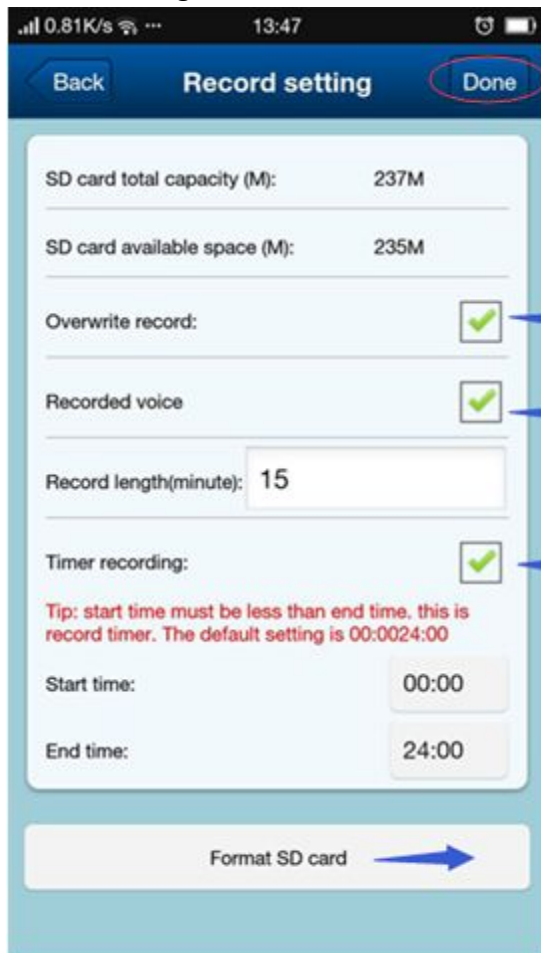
0.81K/s ··· 13:47

Back Record setting Done

SD card total capacity (M): 237M

SD card available space (M): 235M

Overwrite record:

Recorded voice

Record length(minute): 15

Timer recording:

Tip: start time must be less than end time. this is record timer. The default setting is 00:0024:00

Start time: 00:00

End time: 24:00

Format SD card